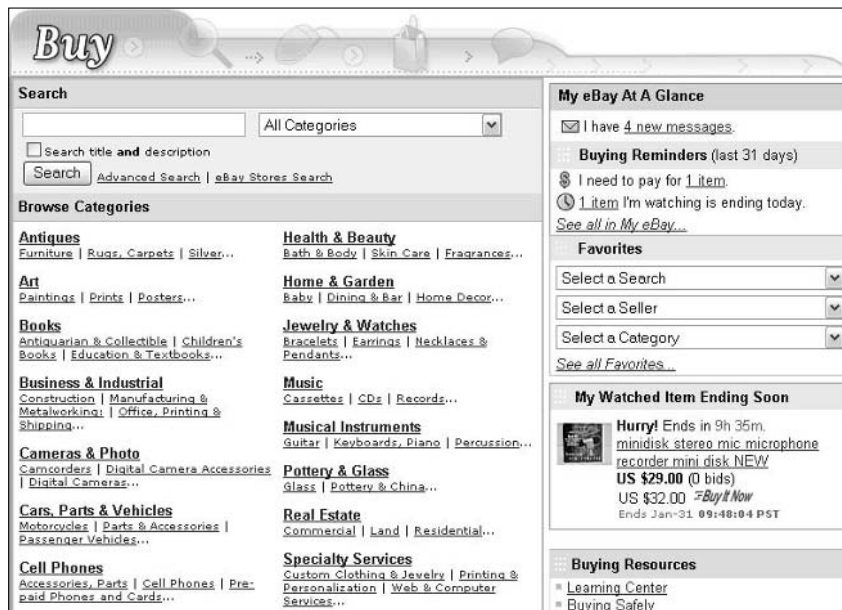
Buy

Search

All Categories

Search title and description

Search Advanced Search | eBay Stores Search

Browse Categories

Antiques
Furniture | Rugs, Carpets | Silver...

Art
Paintings | Prints | Posters...

Books
Antiquarian & Collectible | Children's Books | Education & Textbooks...

Business & Industrial
Construction | Manufacturing & Metalworking: | Office, Printing & Shipping...

Cameras & Photo
Camcorders | Digital Camera Accessories | Digital Cameras...

Cars, Parts & Vehicles
Motorcycles | Parts & Accessories | Passenger Vehicles...

Cell Phones
Accessories, Parts | Cell Phones | Prepaid Phones and Cards...

Health & Beauty
Bath & Body | Skin Care | Fragrances...

Home & Garden
Baby | Dining & Bar | Home Decor...

Jewelry & Watches
Bracelets | Earrings | Necklaces & Pendants...

Music
Cassettes | CDs | Records...

Musical Instruments
Guitar | Keyboards, Piano | Percussion...

Pottery & Glass
Glass | Pottery & China...

Real Estate
Commercial | Land | Residential...

Specialty Services
Custom Clothing & Jewelry | Printing & Personalization | Web & Computer Services...

My eBay At A Glance

I have 4 new messages.

Buying Reminders (last 31 days)

I need to pay for 1 item.

1 item I'm watching is ending today.

See all in My eBay...

Favorites

Select a Search

Select a Seller

Select a Category

See all Favorites...

My Watched Item Ending Soon

Hurry! Ends in 9h 35m.
minidisk stereo mic microphone recorder mini disk NEW
US $29.00 (0 bids)
US $32.00 Buy It Now
Ends Jan-31 09:48:04 PST

Buying Resources

Learning Center

Buying Safely